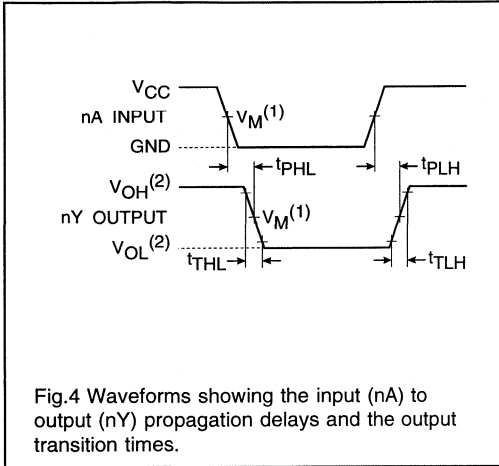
$V_{CC}$
nA INPUT
$V_M^{(1)}$
GND
$t_{PHL}$
$t_{PLH}$
$V_{OH}^{(2)}$
nY OUTPUT
$V_M^{(1)}$
$V_{OL}^{(2)}$
$t_{THL}$
$t_{TLH}$

Fig.4 Waveforms showing the input (nA) to output (nY) propagation delays and the output transition times.